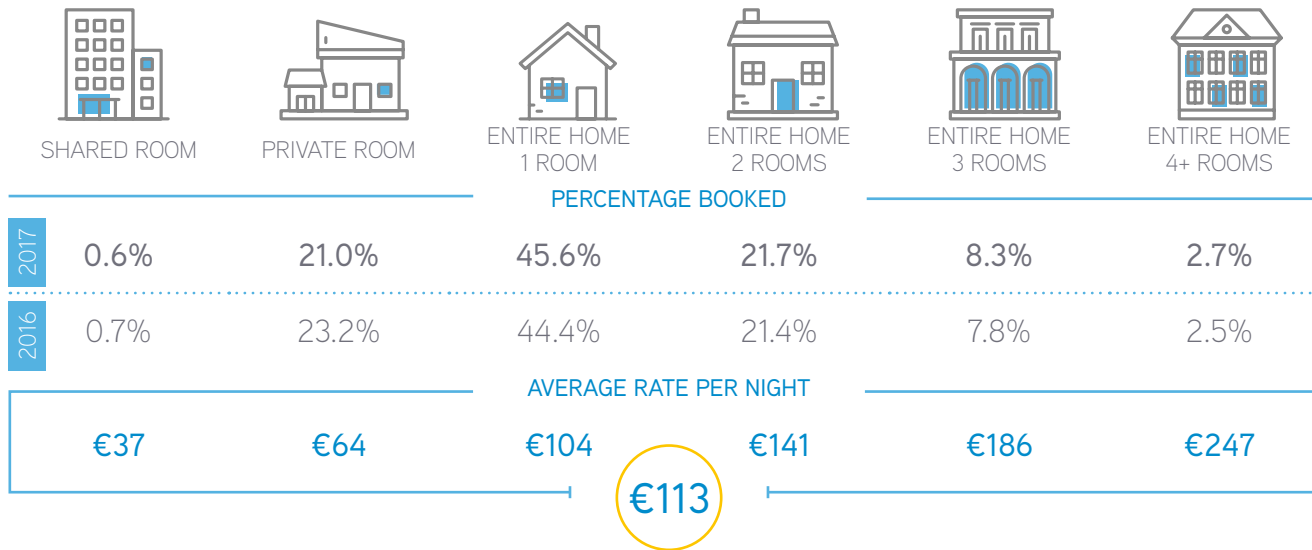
| | SHARED ROOM | PRIVATE ROOM | ENTIRE HOME 1 ROOM | ENTIRE HOME 2 ROOMS | ENTIRE HOME 3 ROOMS | ENTIRE HOME 4+ ROOMS |
|---|---|---|---|---|---|---|
| PERCENTAGE BOOKED | | | | | | |
| 2017 | 0.6% | 21.0% | 45.6% | 21.7% | 8.3% | 2.7% |
| 2016 | 0.7% | 23.2% | 44.4% | 21.4% | 7.8% | 2.5% |
| AVERAGE RATE PER NIGHT | €37 | €64 | €104 | €141 | €186 | €247 |

€113